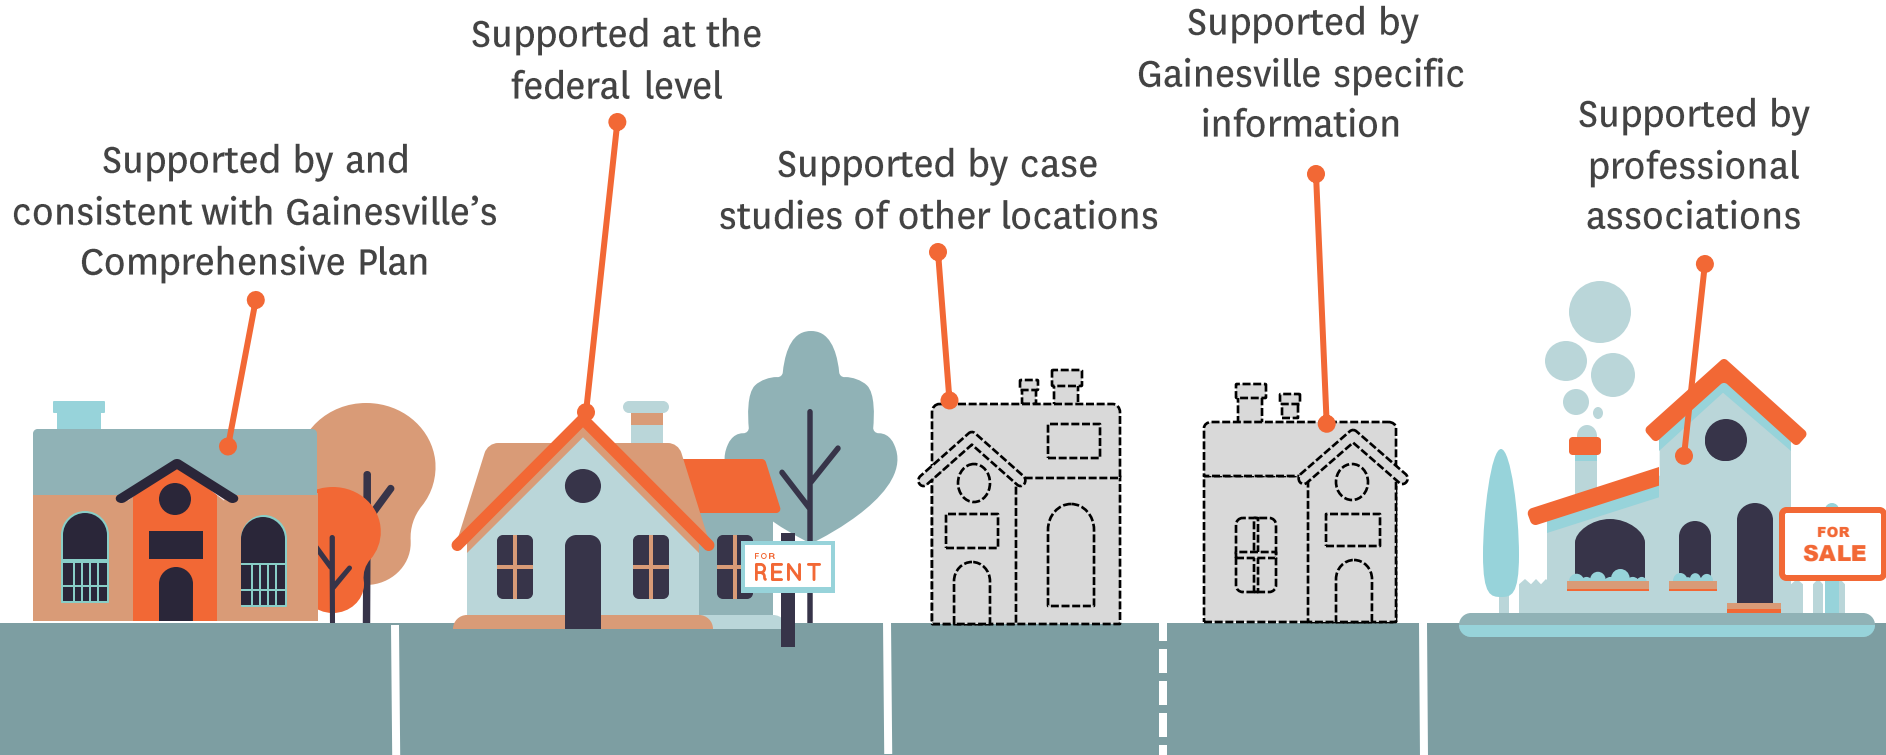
Supported by and consistent with Gainesville's Comprehensive Plan

Supported at the federal level

Supported by case studies of other locations

Supported by Gainesville specific information

Supported by professional associations

FOR RENT

FOR SALE